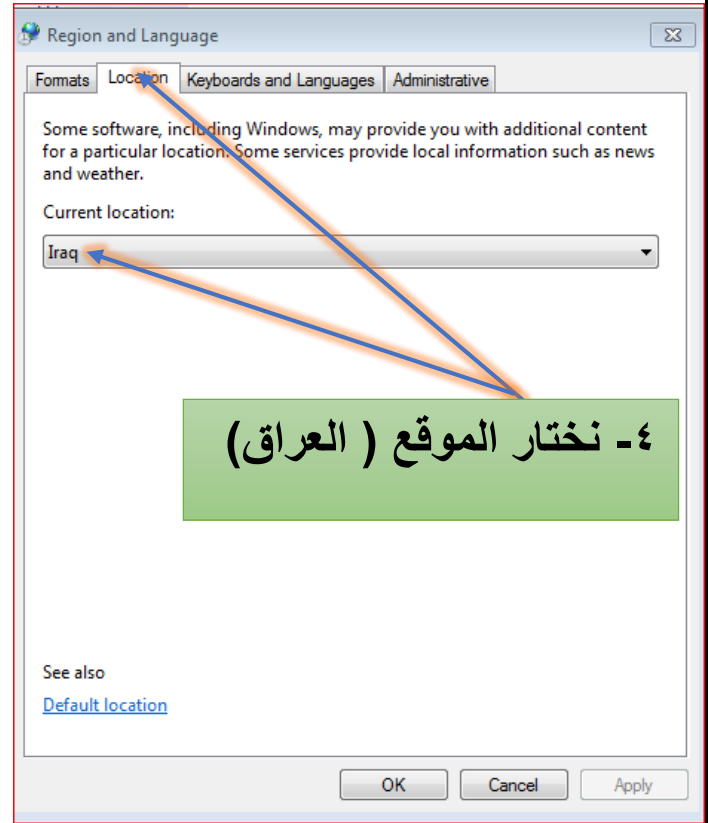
Region and Language

Formats | Location | Keyboards and Languages | Administrative

Some software, including Windows, may provide you with additional content for a particular location. Some services provide local information such as news and weather.

Current location:

Iraq

٤- نختار الموقع ( العراق)

See also

Default location

OK | Cancel | Apply